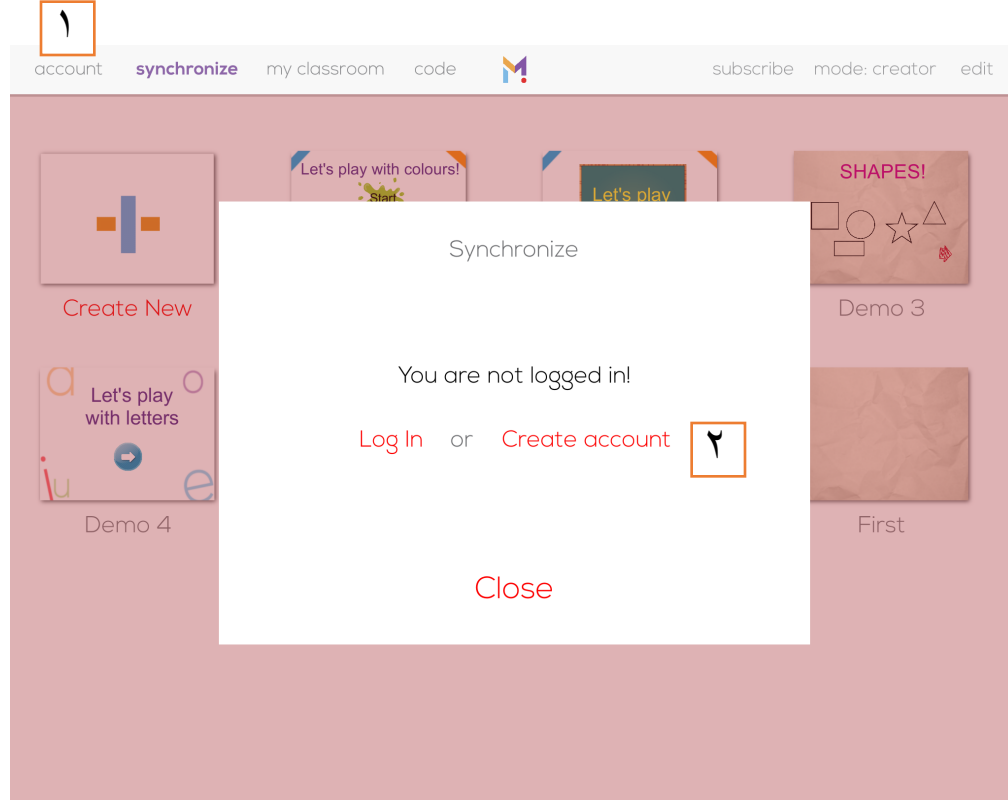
١

account synchronize my classroom code subscribe mode: creator edit

Create New

Let's play with colours!
Start

Let's play

SHAPES!

Demo 3

Let's play with letters

a o i u e

Demo 4

First

Synchronize

You are not logged in!

Log In or Create account

٢

Close